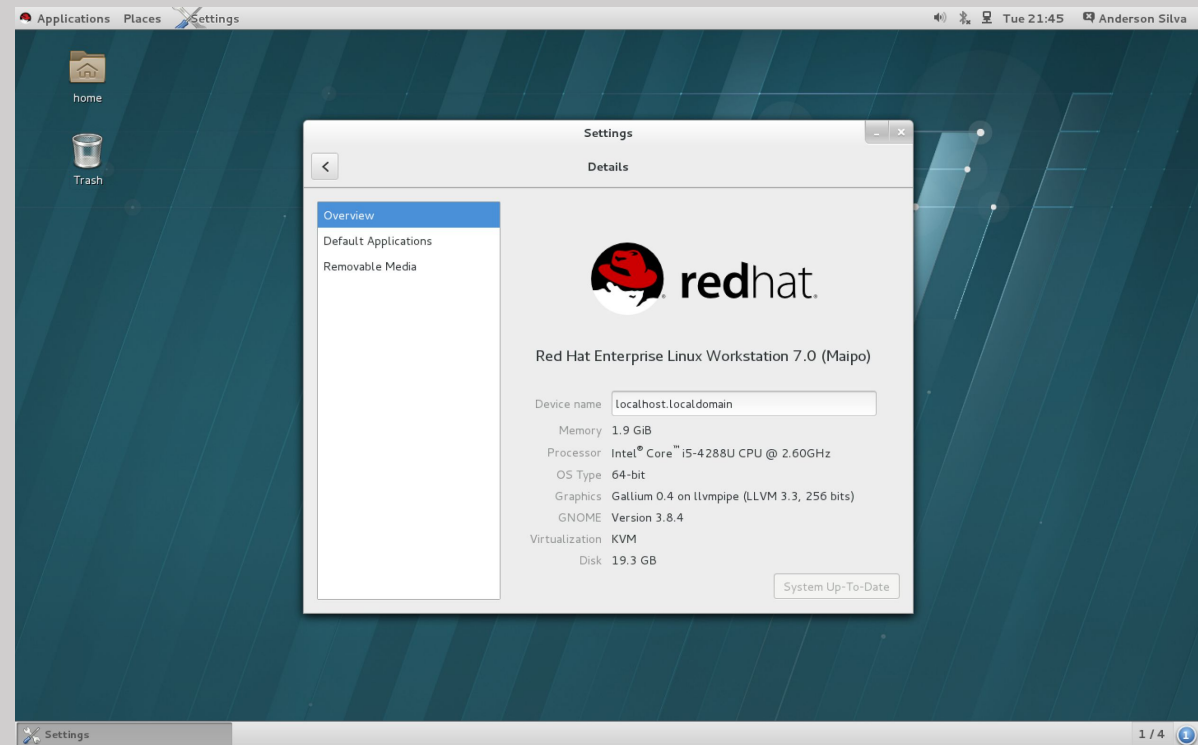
Applications Places Settings

Tue 21:45 Anderson Silva

home

Trash

Settings

<

Details

Overview

Default Applications

Removable Media

redhat.

Red Hat Enterprise Linux Workstation 7.0 (Maipo)

Device name localhost.localdomain

Memory 1.9 GiB

Processor Intel® Core™ i5-4288U CPU @ 2.60GHz

OS Type 64-bit

Graphics Gallium 0.4 on llvmpipe (LLVM 3.3, 256 bits)

GNOME Version 3.8.4

Virtualization KVM

Disk 19.3 GB

System Up-To-Date

Settings

1 / 4